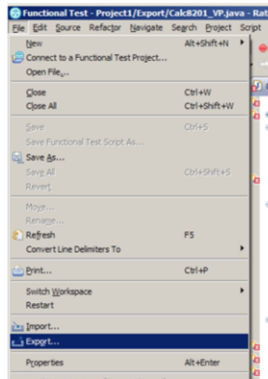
Functional Test - Project1/Export/Calc8201_VP.java - Rat

File Edit Source Refactor Navigate Search Project Script

New Alt+Shift+N
Connect to a Functional Test Project...
Open File...

Close Ctrl+W
Close All Ctrl+Shift+W

Save Ctrl+S
Save Functional Test Script As...
Save As...
Save All Ctrl+Shift+S
Revert

Move...
Rename...
Refresh F5
Convert Line Delimiters To

Print... Ctrl+P

Switch Workspace
Restart

Import...
Export...

Properties Alt+Enter